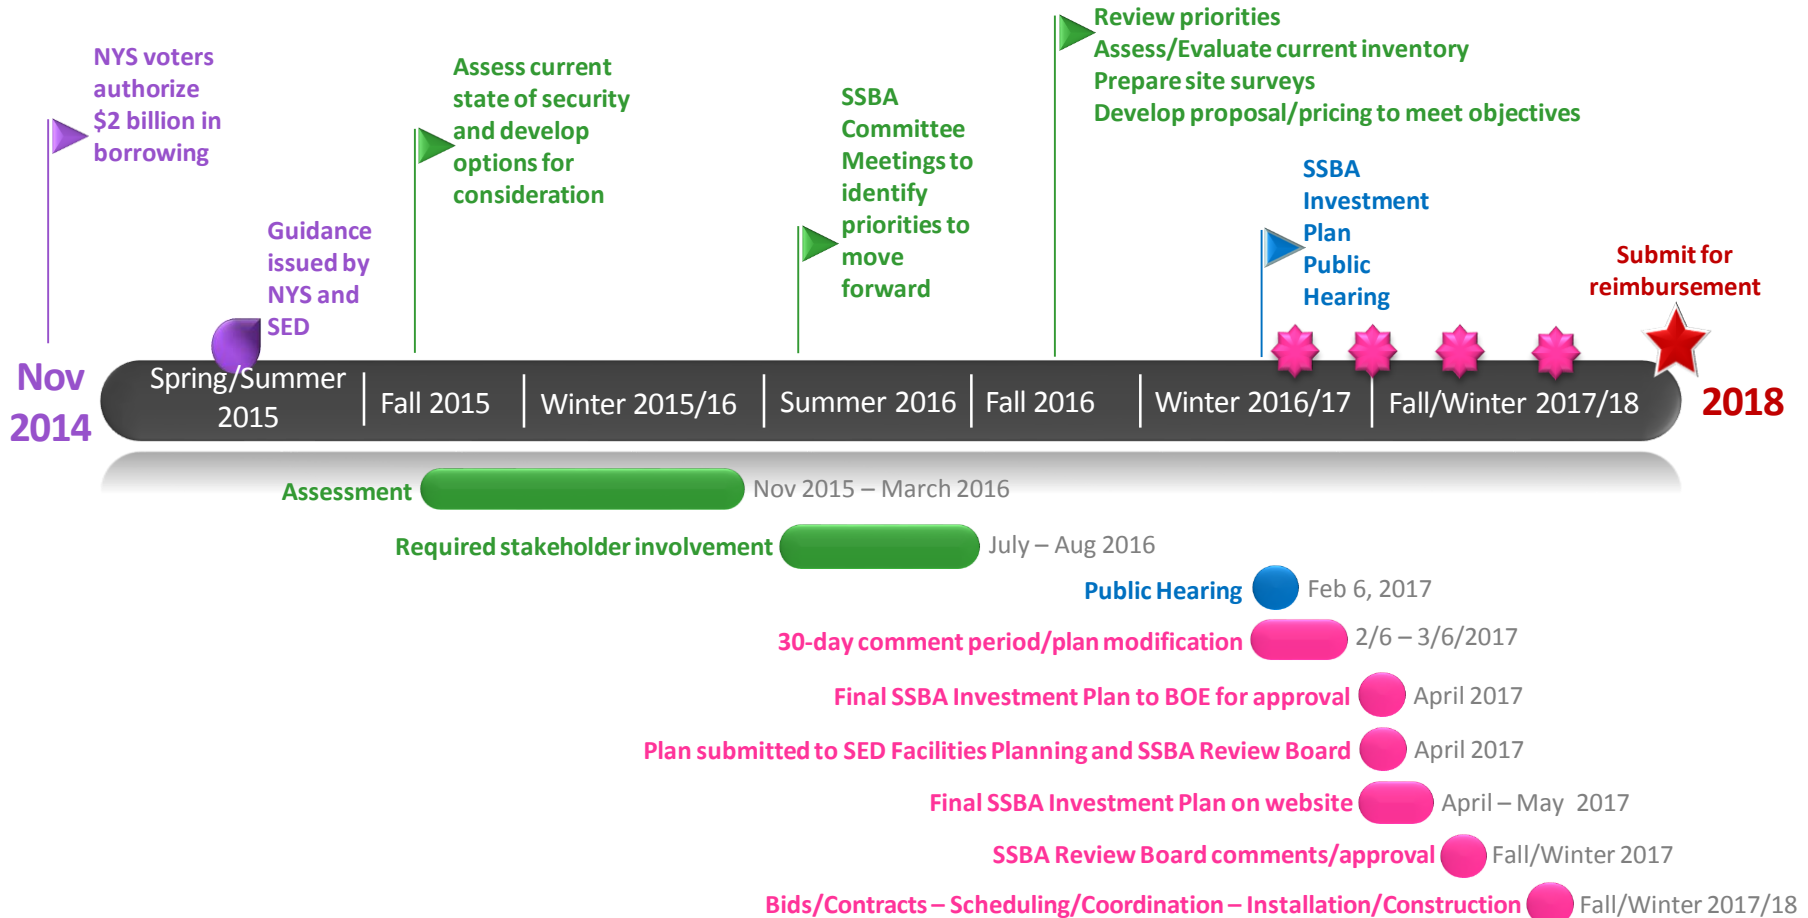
NYS voters authorize $2 billion in borrowing

Guidance issued by NYS and SED

Assess current state of security and develop options for consideration

SSBA Committee Meetings to identify priorities to move forward

Review priorities
Assess/Evaluate current inventory
Prepare site surveys
Develop proposal/pricing to meet objectives

SSBA Investment Plan Public Hearing

Submit for reimbursement

Nov 2014

Spring/Summer 2015

Fall 2015

Winter 2015/16

Summer 2016

Fall 2016

Winter 2016/17

Fall/Winter 2017/18

2018

Assessment Nov 2015 – March 2016

Required stakeholder involvement July – Aug 2016

Public Hearing Feb 6, 2017

30-day comment period/plan modification 2/6 – 3/6/2017

Final SSBA Investment Plan to BOE for approval April 2017

Plan submitted to SED Facilities Planning and SSBA Review Board April 2017

Final SSBA Investment Plan on website April – May 2017

SSBA Review Board comments/approval Fall/Winter 2017

Bids/Contracts – Scheduling/Coordination – Installation/Construction Fall/Winter 2017/18